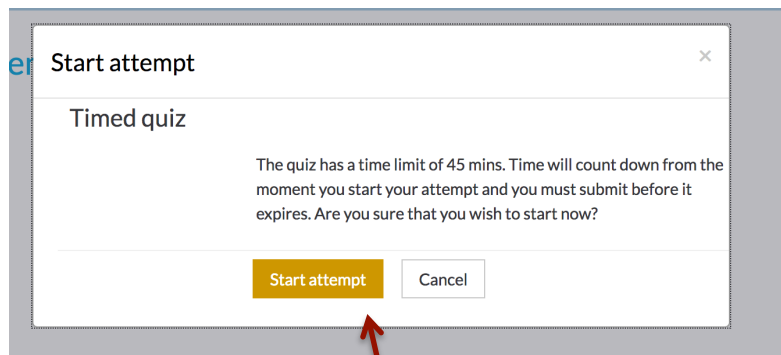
er

Start attempt

×

Timed quiz

The quiz has a time limit of 45 mins. Time will count down from the moment you start your attempt and you must submit before it expires. Are you sure that you wish to start now?

Start attempt

Cancel